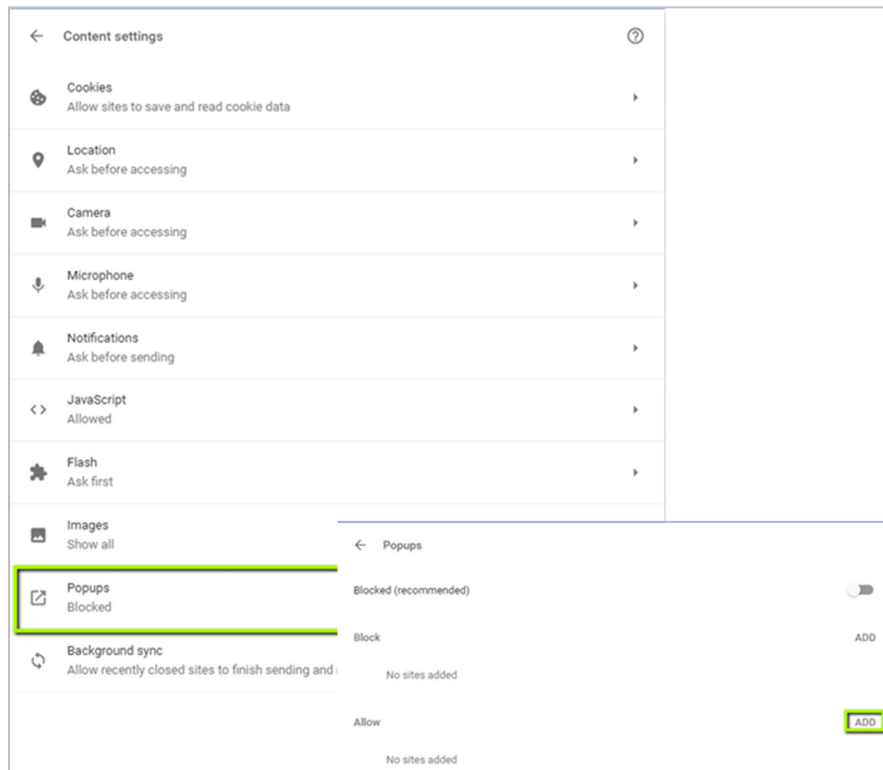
Content settings

Cookies
Allow sites to save and read cookie data

Location
Ask before accessing

Camera
Ask before accessing

Microphone
Ask before accessing

Notifications
Ask before sending

JavaScript
Allowed

Flash
Ask first

Images
Show all

Popups
Blocked

Background sync
Allow recently closed sites to finish sending and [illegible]

Popups

Blocked (recommended)

Block
ADD

No sites added

Allow
ADD

No sites added